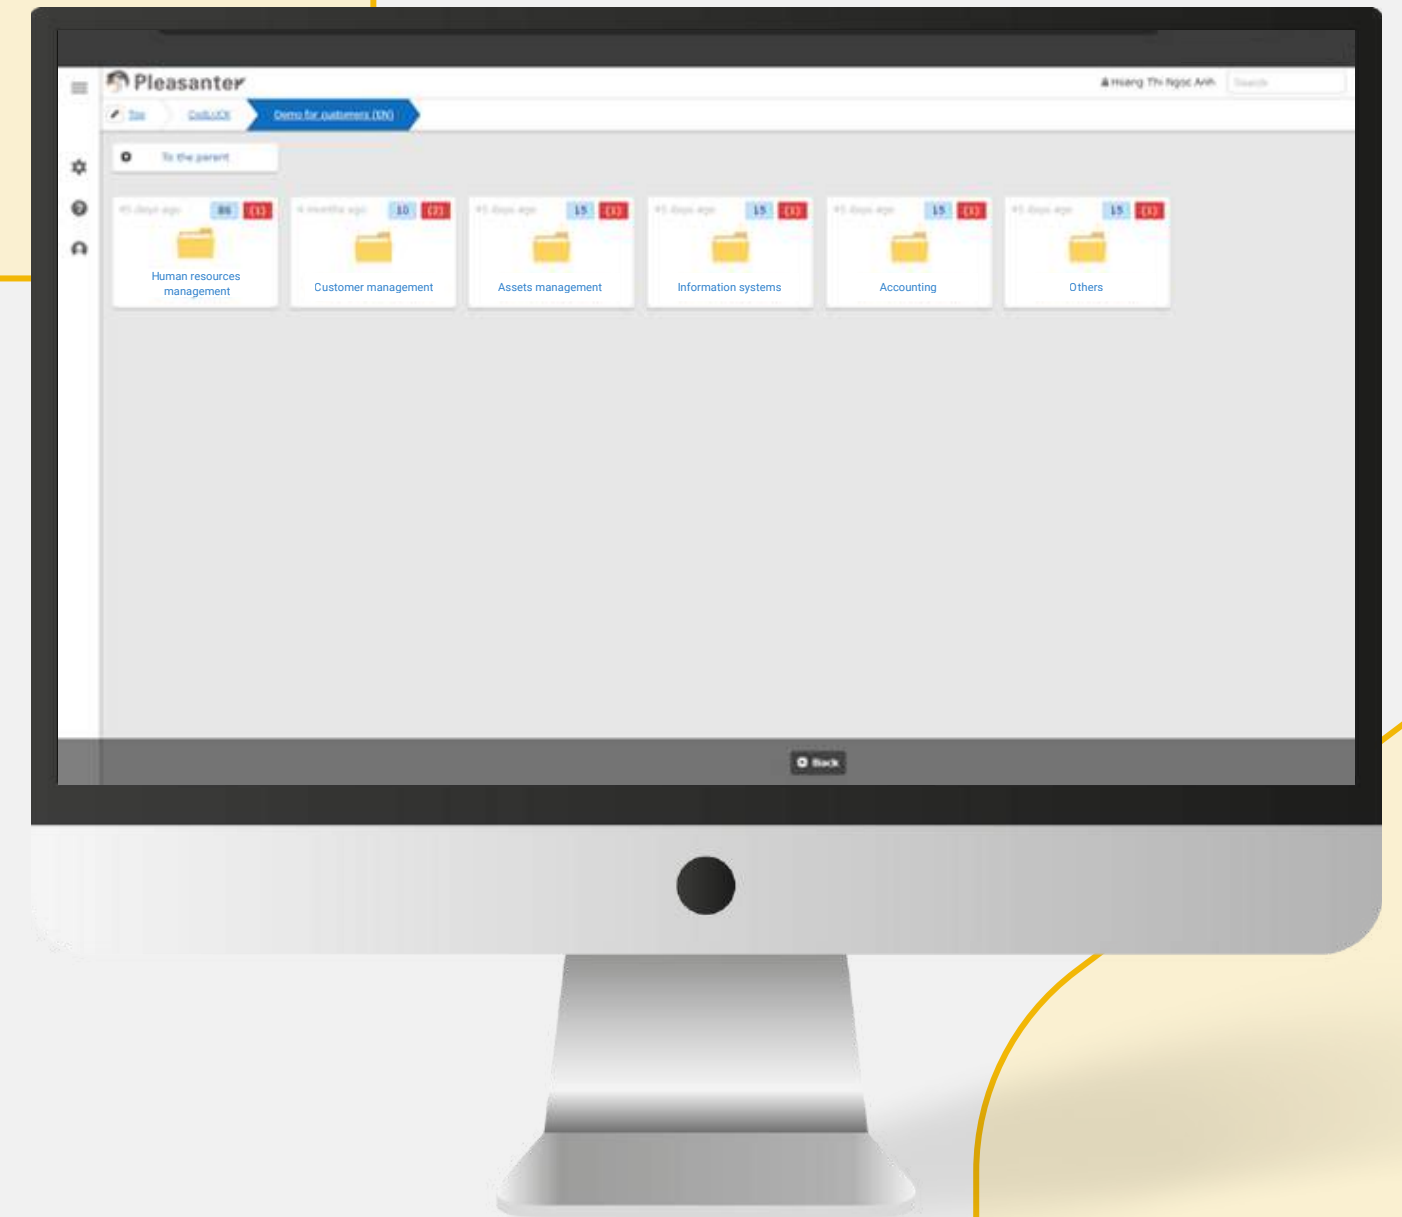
Pleasanter

Hoang Thi Ngoc Anh

Search

Top

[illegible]

Demo for customers (EN)

To the parent

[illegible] 86 (1)

Human resources management

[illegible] 10 (2)

Customer management

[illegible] 15 (1)

Assets management

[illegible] 15 (1)

Information systems

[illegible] 15 (1)

Accounting

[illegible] 15 (1)

Others

Back